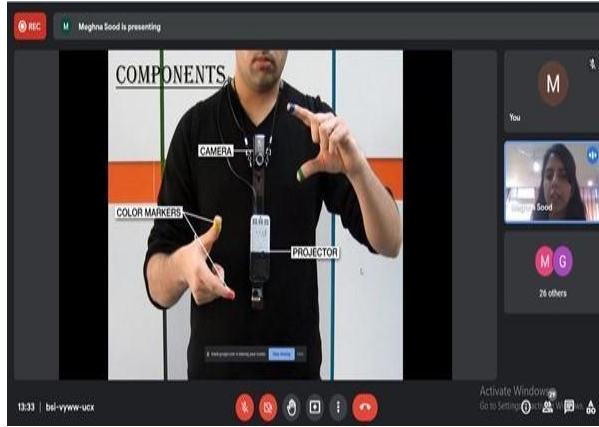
REC

M Maghna Sood is presenting

COMPONENTS

CAMERA

COLOR MARKERS

PROJECTOR

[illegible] Stop sharing

M

You

Maghna Sood

M G

26 others

13:33 | bsi-vyww-ucx

Activate Windows
Go to Settings to activate Windows.

29